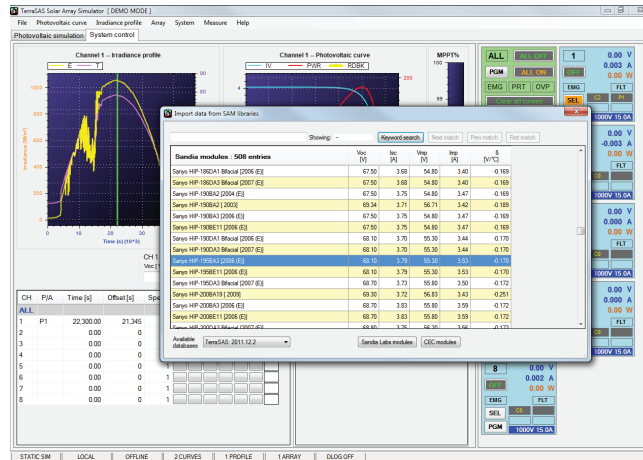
TerraSAS Solar Array Simulator [ DEMO MODE ]

File Photovoltaic curve Irradiance profile Array System Measure Help

Photovoltaic simulation System control

Channel 1 -- Irradiance profile

E T

Irradiance [W/m²]

1000

800

600

400

200

0

0 10 20 30 40 50

Time [s] (10^3)

90

80

70

60

50

40

Channel 1 -- Photovoltaic curve

IV PWR RDBK

200

MPPT%

ALL ALL OFF

PGM ALL ON

EMG PRT OVP

Clear all curves

1 0.00 V

0.003 A

0.00 W

OFF

EMG FLT

SEL C0 P1

1000V 15.0A

0.00 V

-0.003 A

0.00 W

FLT

FLT

FLT

FLT

0.00 V

0.000 A

0.00 W

8 0.00 V

0.002 A

0.00 W

OFF

EMG FLT

SEL C0

PGM

1000V 15.0A

CH 1

Voc [V]

| CH | P/A | Time [s] | Offset [s] | Spe |
|---|---|---|---|---|
| ALL | | | | |
| 1 | P1 | 22,300.00 | 21,345 | |
| 2 | | 0.00 | 0 | 1 |
| 3 | | 0.00 | 0 | 1 |
| 4 | | 0.00 | 0 | 1 |
| 5 | | 0.00 | 0 | 1 |
| 6 | | 0.00 | 0 | 1 |
| 7 | | 0.00 | 0 | 1 |
| 8 | | 0.00 | 0 | 1 |

Import data from SAM libraries

Showing: -- Keyword search Next match Prev match First match

| Sandia modules : 508 entries | Voc [V] | Isc [A] | Vmp [V] | Imp [A] | ß [V/°C] |
|---|---|---|---|---|---|
| Sanyo HIP-186DA1 Bifacial [2006 (E)] | 67.50 | 3.68 | 54.80 | 3.40 | -0.169 |
| Sanyo HIP-186DA3 Bifacial [2007 (E)] | 67.50 | 3.68 | 54.80 | 3.40 | -0.169 |
| Sanyo HIP-190BA2 [2004 (E)] | 67.50 | 3.75 | 54.80 | 3.47 | -0.169 |
| Sanyo HIP-190BA2 [2003] | 69.34 | 3.71 | 56.71 | 3.42 | -0.189 |
| Sanyo HIP-190BA3 [2006 (E)] | 67.50 | 3.75 | 54.80 | 3.47 | -0.169 |
| Sanyo HIP-190BE11 [2006 (E)] | 67.50 | 3.75 | 54.80 | 3.47 | -0.169 |
| Sanyo HIP-190DA1 Bifacial [2006 (E)] | 68.10 | 3.70 | 55.30 | 3.44 | -0.170 |
| Sanyo HIP-190DA3 Bifacial [2007 (E)] | 68.10 | 3.70 | 55.30 | 3.44 | -0.170 |
| Sanyo HIP-195BA3 [2006 (E)] | 68.10 | 3.79 | 55.30 | 3.53 | -0.170 |
| Sanyo HIP-195BE11 [2006 (E)] | 68.10 | 3.79 | 55.30 | 3.53 | -0.170 |
| Sanyo HIP-195DA3 Bifacial [2007 (E)] | 68.70 | 3.75 | 55.80 | 3.50 | -0.172 |
| Sanyo HIP-200BA19 [2009] | 69.30 | 3.72 | 56.83 | 3.43 | -0.251 |
| Sanyo HIP-200BA3 [2006 (E)] | 68.70 | 3.83 | 55.80 | 3.59 | -0.172 |
| Sanyo HIP-200BE11 [2006 (E)] | 68.70 | 3.83 | 55.80 | 3.59 | -0.172 |
| Sanyo HIP-200DA3 Bifacial [2007 (E)] | 68.80 | 3.75 | 56.20 | 3.56 | -0.172 |

Available databases TerraSAS - 2011.12.2 Sandia Labs modules CEC modules

STATIC SIM LOCAL OFFLINE 2 CURVES 1 PROFILE 1 ARRAY DLOG OFF